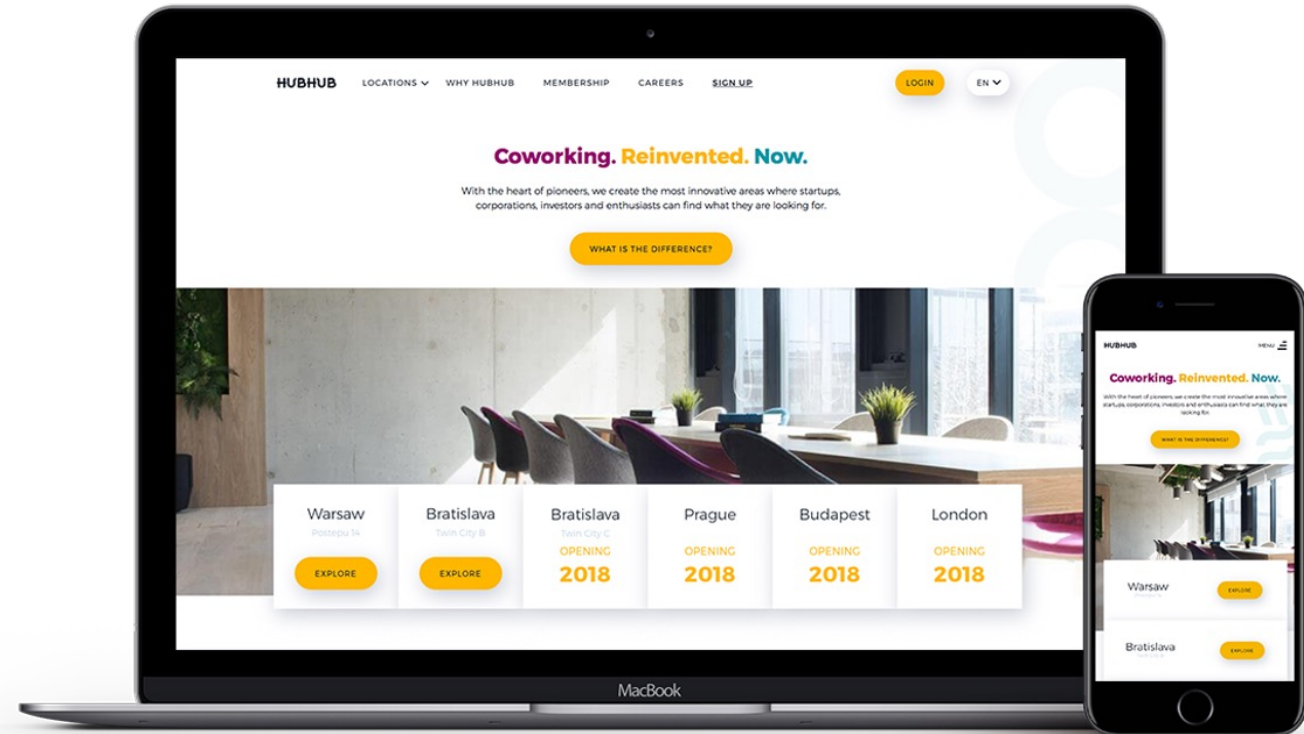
HUBHUB LOCATIONS WHY HUBHUB MEMBERSHIP CAREERS SIGN UP LOGIN EN

Coworking. Reinvented. Now.

With the heart of pioneers, we create the most innovative areas where startups, corporations, investors and enthusiasts can find what they are looking for.

WHAT IS THE DIFFERENCE?

| Warsaw | Bratislava | Bratislava | Prague | Budapest | London |
|---|---|---|---|---|---|
| Postepu 14 | Twin City B | Twin City C | | | |
| EXPLORE | EXPLORE | OPENING 2018 | OPENING 2018 | OPENING 2018 | OPENING 2018 |

MacBook

HUBHUB MENU

Coworking. Reinvented. Now.

With the heart of pioneers, we create the most innovative areas where startups, corporations, investors and enthusiasts can find what they are looking for.

WHAT IS THE DIFFERENCE?

Warsaw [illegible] EXPLORE

Bratislava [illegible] EXPLORE